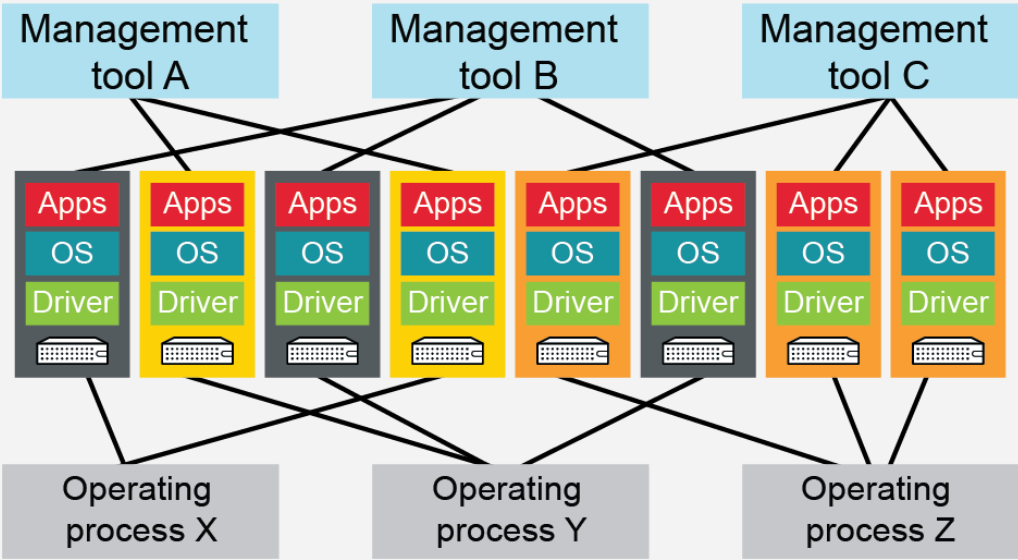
Management tool A

Management tool B

Management tool C

Apps
OS
Driver

Apps
OS
Driver

Apps
OS
Driver

Apps
OS
Driver

Apps
OS
Driver

Apps
OS
Driver

Apps
OS
Driver

Apps
OS
Driver

Operating process X

Operating process Y

Operating process Z